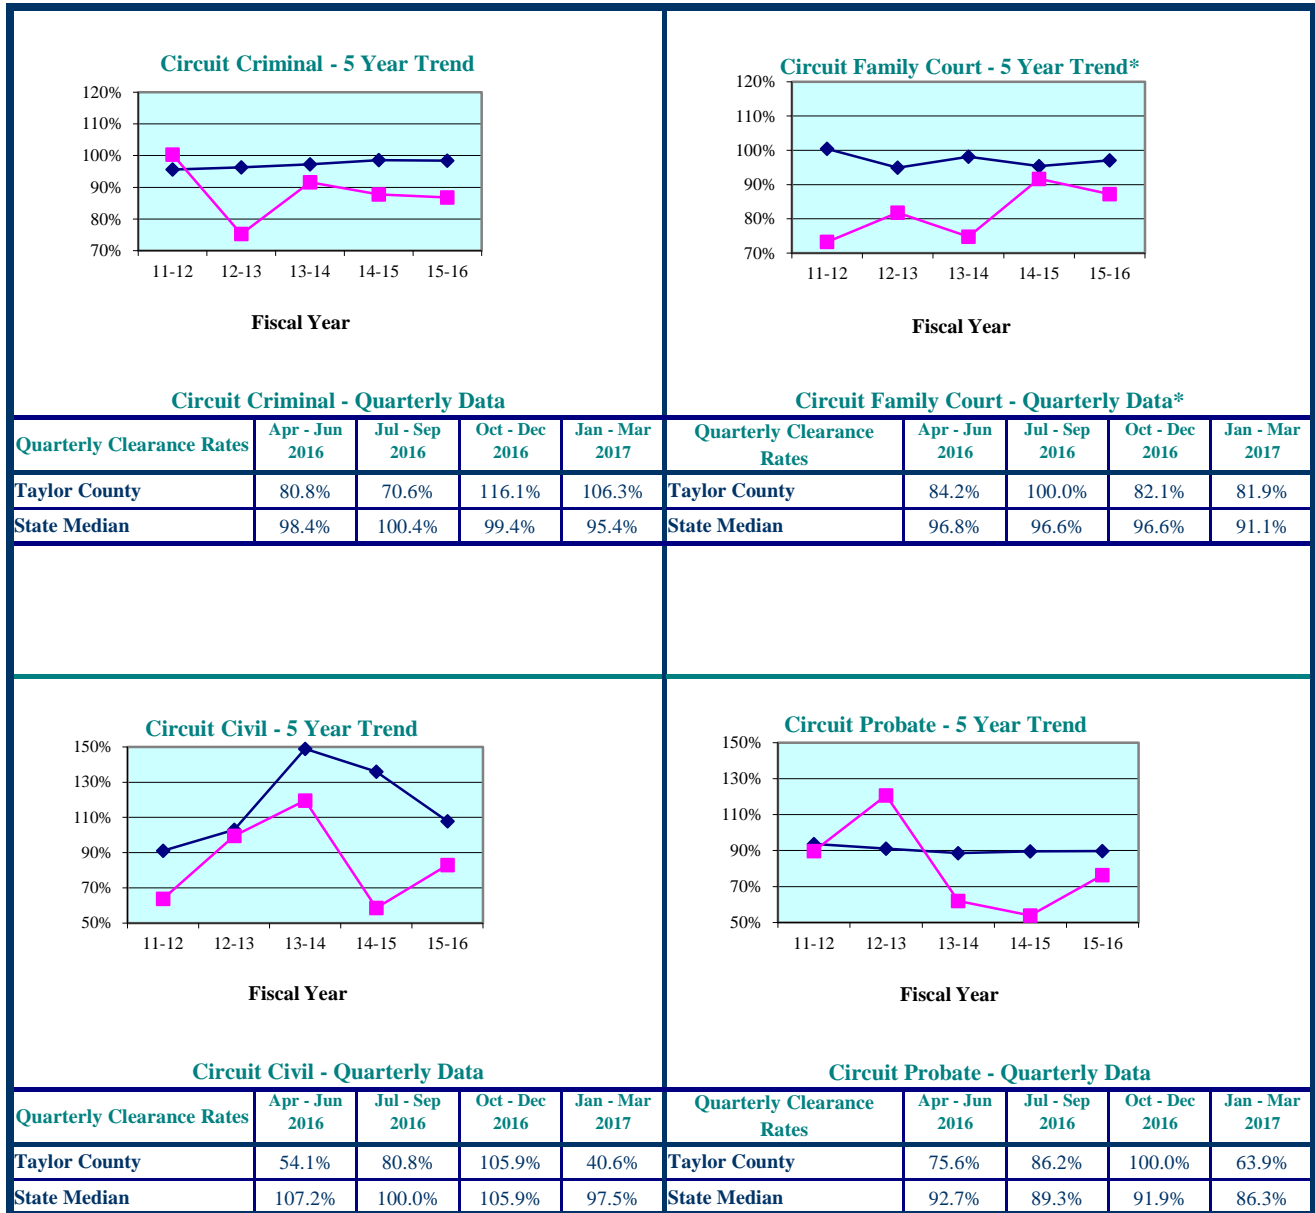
Circuit Criminal - 5 Year Trend

120%
110%
100%
90%
80%
70%

11-12 12-13 13-14 14-15 15-16

Fiscal Year

Circuit Family Court - 5 Year Trend*

120%
110%
100%
90%
80%
70%

11-12 12-13 13-14 14-15 15-16

Fiscal Year

Circuit Criminal - Quarterly Data

| Quarterly Clearance Rates | Apr - Jun 2016 | Jul - Sep 2016 | Oct - Dec 2016 | Jan - Mar 2017 |
|---|---|---|---|---|
| Taylor County | 80.8% | 70.6% | 116.1% | 106.3% |
| State Median | 98.4% | 100.4% | 99.4% | 95.4% |

Circuit Family Court - Quarterly Data*

| Quarterly Clearance Rates | Apr - Jun 2016 | Jul - Sep 2016 | Oct - Dec 2016 | Jan - Mar 2017 |
|---|---|---|---|---|
| Taylor County | 84.2% | 100.0% | 82.1% | 81.9% |
| State Median | 96.8% | 96.6% | 96.6% | 91.1% |

Circuit Civil - 5 Year Trend

150%
130%
110%
90%
70%
50%

11-12 12-13 13-14 14-15 15-16

Fiscal Year

Circuit Probate - 5 Year Trend

150%
130%
110%
90%
70%
50%

11-12 12-13 13-14 14-15 15-16

Fiscal Year

Circuit Civil - Quarterly Data

| Quarterly Clearance Rates | Apr - Jun 2016 | Jul - Sep 2016 | Oct - Dec 2016 | Jan - Mar 2017 |
|---|---|---|---|---|
| Taylor County | 54.1% | 80.8% | 105.9% | 40.6% |
| State Median | 107.2% | 100.0% | 105.9% | 97.5% |

Circuit Probate - Quarterly Data

| Quarterly Clearance Rates | Apr - Jun 2016 | Jul - Sep 2016 | Oct - Dec 2016 | Jan - Mar 2017 |
|---|---|---|---|---|
| Taylor County | 75.6% | 86.2% | 100.0% | 63.9% |
| State Median | 92.7% | 89.3% | 91.9% | 86.3% |